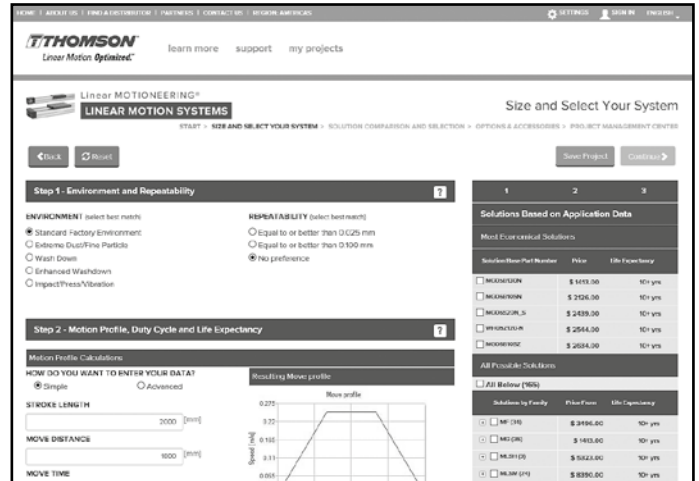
HOME | ABOUT US | FIND A DISTRIBUTOR | PARTNERS | CONTACT US | REGION: AMERICAS

SETTINGS SIGN IN ENGLISH

THOMSON
Linear Motion. Optimized.

learn more support my projects

Linear MOTIONEERING®
LINEAR MOTION SYSTEMS

Size and Select Your System

START > SIZE AND SELECT YOUR SYSTEM > SOLUTION COMPARISON AND SELECTION > OPTIONS & ACCESSORIES > PROJECT MANAGEMENT CENTER

Back Reset

Save Project Continue

Step 1 - Environment and Repeatability ?

ENVIRONMENT (select best match)
Standard Factory Environment
Extreme Dust/Fine Particle
Wash Down
Enhanced Washdown
Impact/Press/Vibration

REPEATABILITY (select best match)
Equal to or better than 0.025 mm
Equal to or better than 0.100 mm
No preference

1 2 3

Solutions Based on Application Data

Most Economical Solutions

| Solution Base Part Number | Price | Life Expectancy |
|---|---|---|
| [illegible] | \$ 1413.00 | 10+ yrs |
| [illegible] | \$ 2126.00 | 10+ yrs |
| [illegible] | \$ 2439.00 | 10+ yrs |
| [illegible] | \$ 2544.00 | 10+ yrs |
| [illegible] | \$ 2684.00 | 10+ yrs |

All Possible Solutions

All Below (165)

| Solutions by Family | Price From | Life Expectancy |
|---|---|---|
| MF (16) | \$ 3496.00 | 10+ yrs |
| MG (26) | \$ 1413.00 | 10+ yrs |
| ML3H (3) | \$ 5323.00 | 10+ yrs |
| ML3W (21) | \$ 8390.00 | 10+ yrs |

Step 2 - Motion Profile, Duty Cycle and Life Expectancy ?

Motion Profile Calculations

HOW DO YOU WANT TO ENTER YOUR DATA?
Simple Advanced

STROKE LENGTH
2000 [mm]

MOVE DISTANCE
1600 [mm]

MOVE TIME

Resulting Move profile

Move profile

0.275
0.22
0.165
0.11
0.055

Speed [m/s]